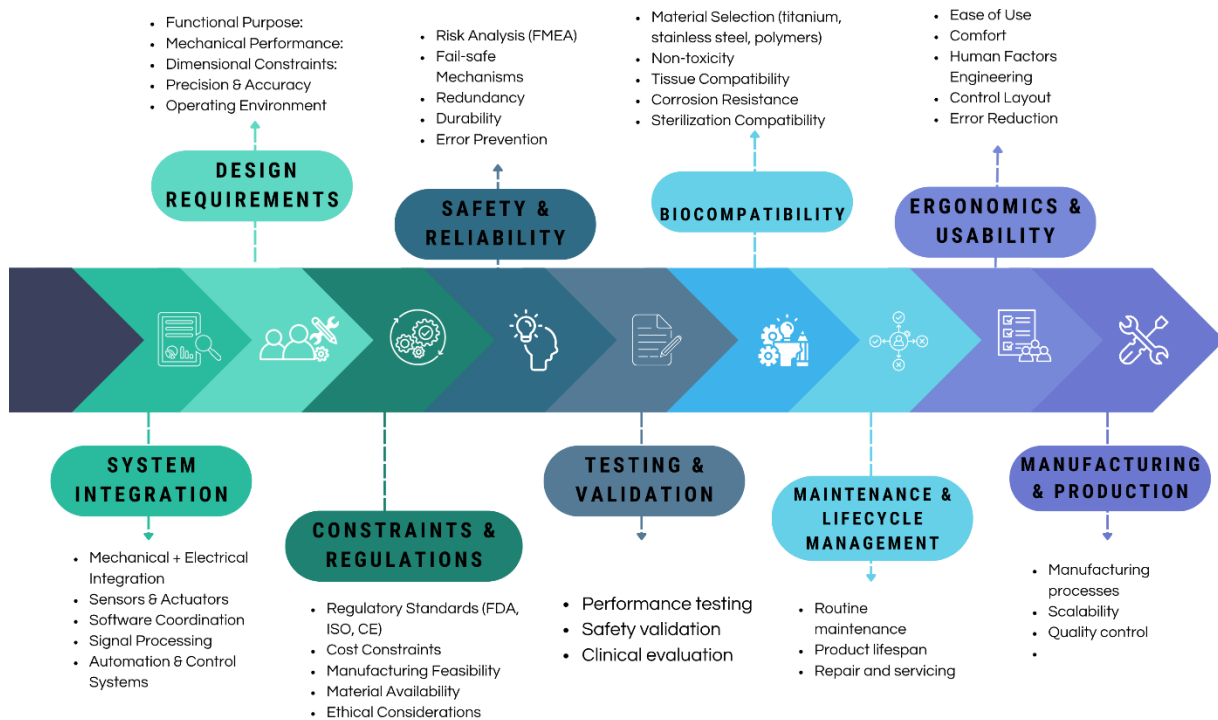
- Functional Purpose:
- Mechanical Performance:
- Dimensional Constraints:
- Precision & Accuracy
- Operating Environment

DESIGN REQUIREMENTS

- Risk Analysis (FMEA)
- Fail-safe Mechanisms
- Redundancy
- Durability
- Error Prevention

SAFETY & RELIABILITY

- Material Selection (titanium, stainless steel, polymers)
- Non-toxicity
- Tissue Compatibility
- Corrosion Resistance
- Sterilization Compatibility

BIOCOMPATIBILITY

- Ease of Use
- Comfort
- Human Factors Engineering
- Control Layout
- Error Reduction

ERGONOMICS & USABILITY

SYSTEM INTEGRATION

- Mechanical + Electrical Integration
- Sensors & Actuators
- Software Coordination
- Signal Processing
- Automation & Control Systems

CONSTRAINTS & REGULATIONS

- Regulatory Standards (FDA, ISO, CE)
- Cost Constraints
- Manufacturing Feasibility
- Material Availability
- Ethical Considerations

TESTING & VALIDATION

- Performance testing
- Safety validation
- Clinical evaluation

MAINTENANCE & LIFECYCLE MANAGEMENT

- Routine maintenance
- Product lifespan
- Repair and servicing

MANUFACTURING & PRODUCTION

- Manufacturing processes
- Scalability
- Quality control
-